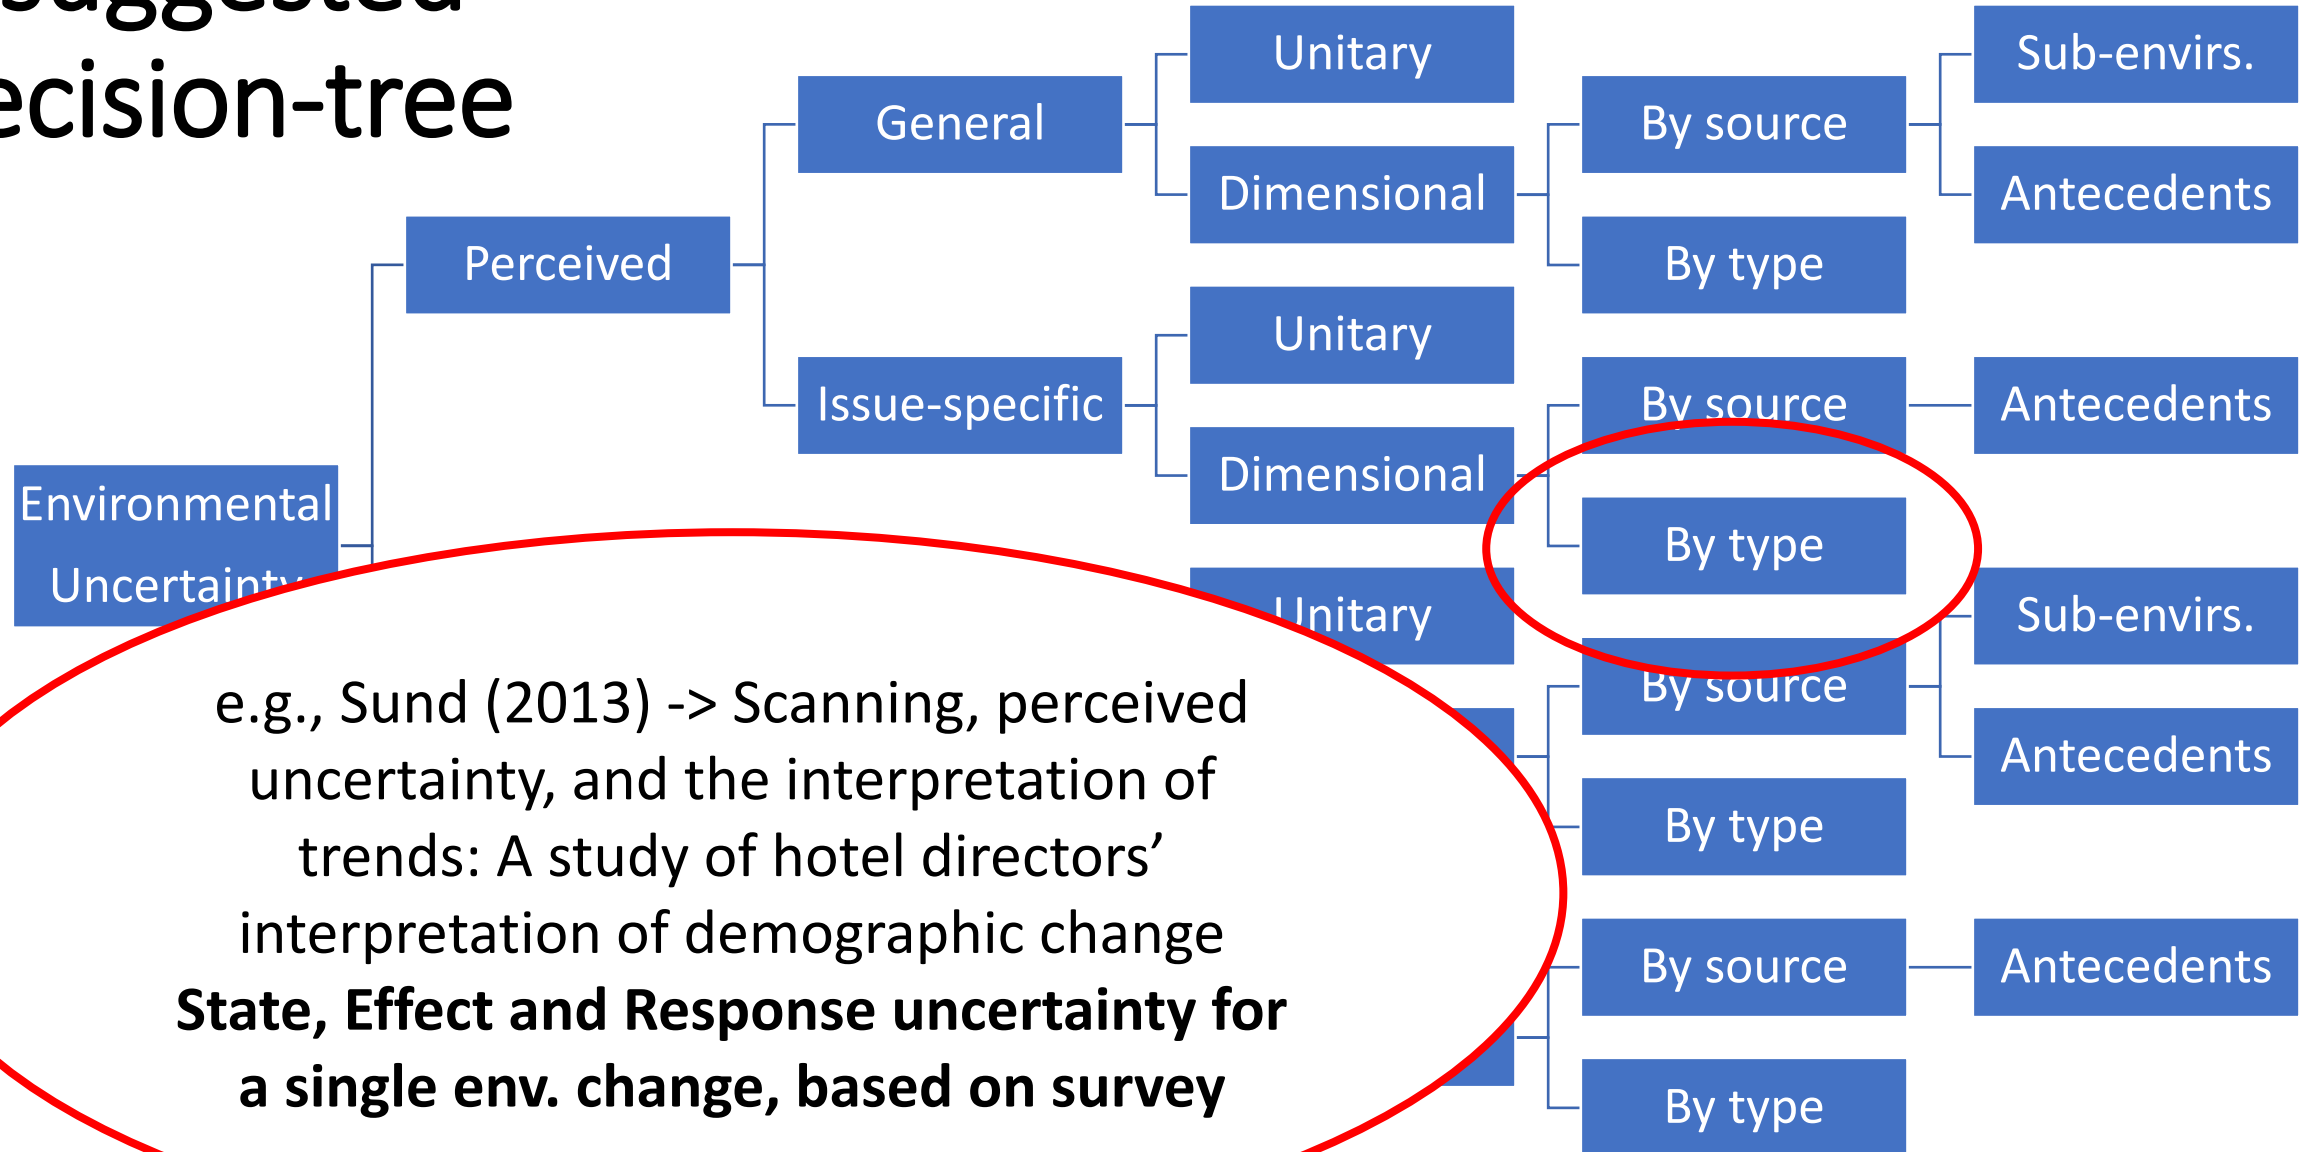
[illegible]ecision-tree

Environmental Uncertainty

Perceived

General

Issue-specific

Unitary

Dimensional

Unitary

Dimensional

Unitary

By source

By type

By source

By type

By source

By type

By source

By type

Sub-envirs.

Antecedents

Antecedents

Sub-envirs.

Antecedents

Antecedents

e.g., Sund (2013) -> Scanning, perceived uncertainty, and the interpretation of trends: A study of hotel directors' interpretation of demographic change

**State, Effect and Response uncertainty for a single env. change, based on survey**